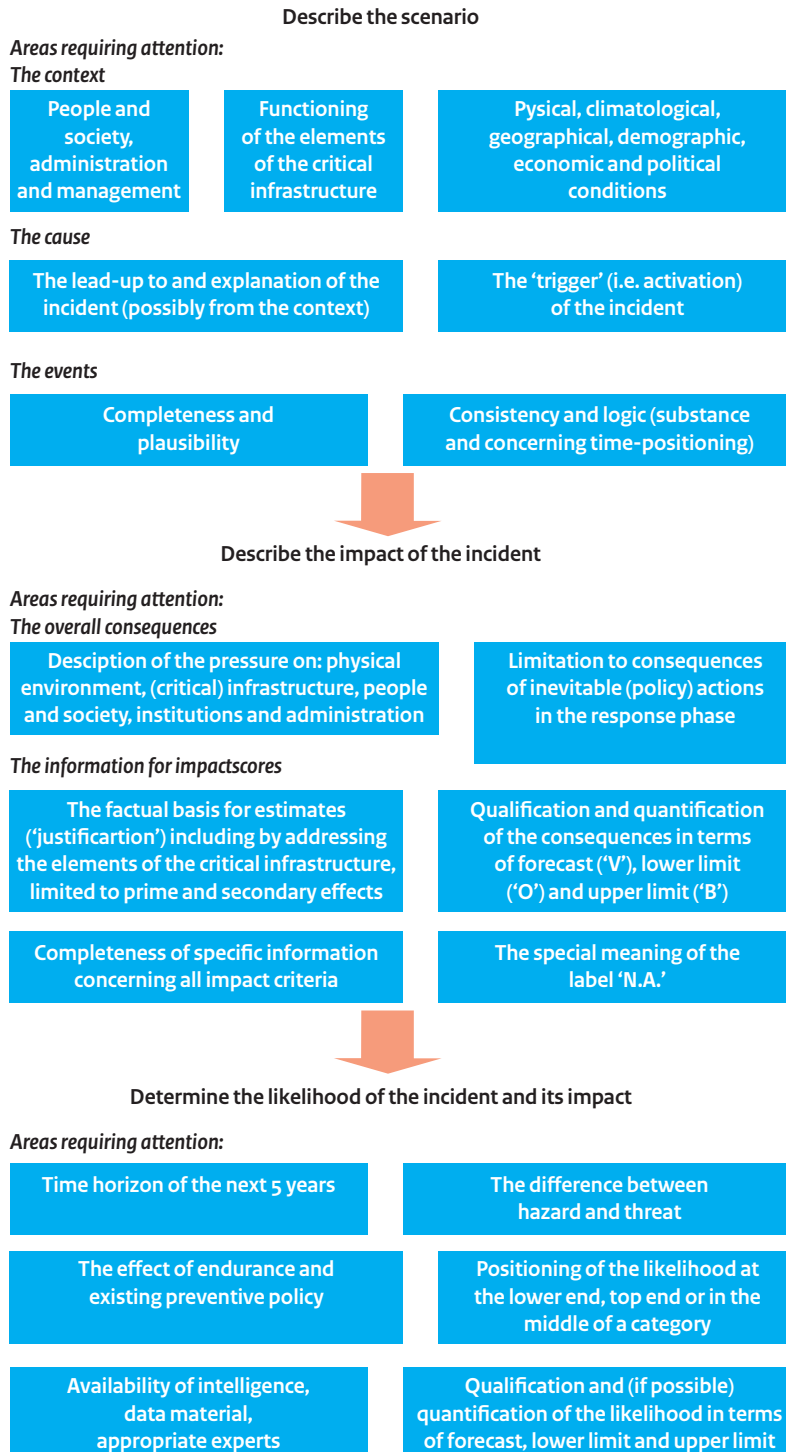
Describe the scenario

*Areas requiring attention:*
*The context*

People and society, administration and management

Functioning of the elements of the critical infrastructure

Pysical, climatological, geographical, demographic, economic and political conditions

*The cause*

The lead-up to and explanation of the incident (possibly from the context)

The 'trigger' (i.e. activation) of the incident

*The events*

Completeness and plausibility

Consistency and logic (substance and concerning time-positioning)

Describe the impact of the incident

*Areas requiring attention:*
*The overall consequences*

Desciption of the pressure on: physical environment, (critical) infrastructure, people and society, institutions and administration

Limitation to consequences of inevitable (policy) actions in the response phase

*The information for impactscores*

The factual basis for estimates ('justificartion') including by addressing the elements of the critical infrastructure, limited to prime and secondary effects

Qualification and quantification of the consequences in terms of forecast ('V'), lower limit ('O') and upper limit ('B')

Completeness of specific information concerning all impact criteria

The special meaning of the label 'N.A.'

Determine the likelihood of the incident and its impact

*Areas requiring attention:*

Time horizon of the next 5 years

The difference between hazard and threat

The effect of endurance and existing preventive policy

Positioning of the likelihood at the lower end, top end or in the middle of a category

Availability of intelligence, data material, appropriate experts

Qualification and (if possible) quantification of the likelihood in terms of forecast, lower limit and upper limit